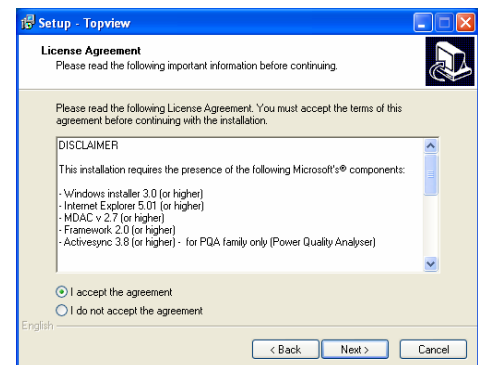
Setup - Topview

License Agreement
Please read the following important information before continuing.

Please read the following License Agreement. You must accept the terms of this agreement before continuing with the installation.

DISCLAIMER

This installation requires the presence of the following Microsoft's® components:

- Windows installer 3.0 (or higher)
- Internet Explorer 5.01 (or higher)
- MDAC v 2.7 (or higher)
- Framework 2.0 (or higher)
- Activesync 3.8 (or higher) - for PQA family only (Power Quality Analyser)

I accept the agreement
I do not accept the agreement

English

< Back
Next >
Cancel